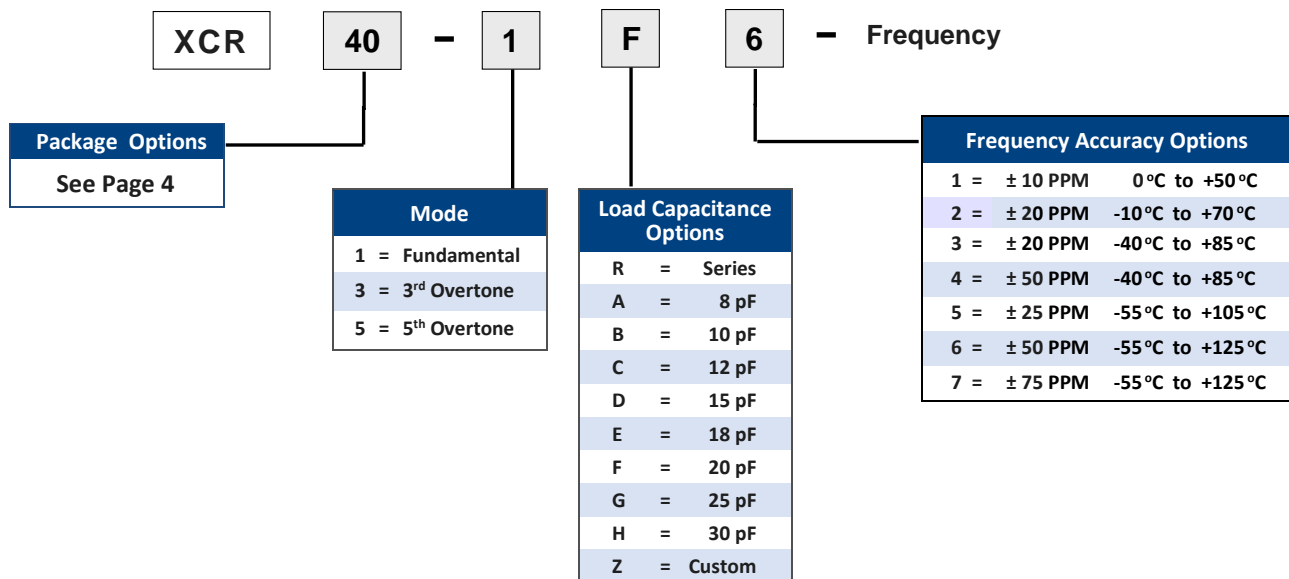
XCR 40 - 1 F 6 - Frequency

Package Options
See Page 4

Mode
1 = Fundamental
3 = 3$^{rd}$ Overtone
5 = 5$^{th}$ Overtone

Load Capacitance Options

| | | |
|---|---|---|
| R | = | Series |
| A | = | 8 pF |
| B | = | 10 pF |
| C | = | 12 pF |
| D | = | 15 pF |
| E | = | 18 pF |
| F | = | 20 pF |
| G | = | 25 pF |
| H | = | 30 pF |
| Z | = | Custom |

Frequency Accuracy Options

| | | | |
|---|---|---|---|
| 1 | = | ± 10 PPM | 0 °C to +50 °C |
| 2 | = | ± 20 PPM | -10 °C to +70 °C |
| 3 | = | ± 20 PPM | -40 °C to +85 °C |
| 4 | = | ± 50 PPM | -40 °C to +85 °C |
| 5 | = | ± 25 PPM | -55 °C to +105 °C |
| 6 | = | ± 50 PPM | -55 °C to +125 °C |
| 7 | = | ± 75 PPM | -55 °C to +125 °C |